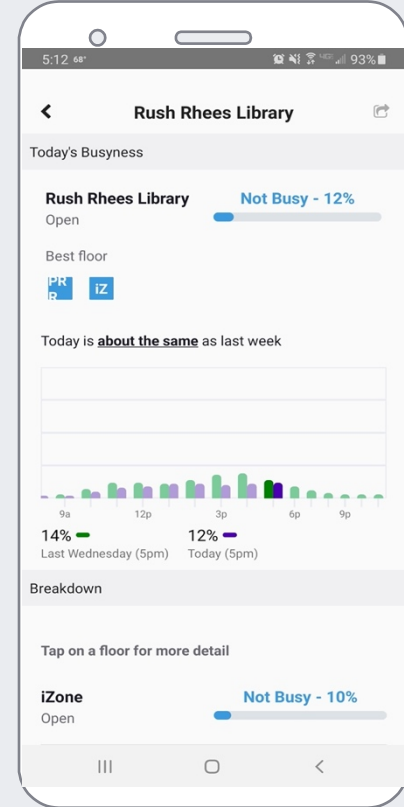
5:12 68° 93%

Rush Rhees Library

Today's Busyness

Rush Rhees Library
Open

Not Busy - 12%

Best floor

PR R

iZ

Today is about the same as last week

9a 12p 3p 6p 9p

14%
Last Wednesday (5pm)

12%
Today (5pm)

Breakdown

Tap on a floor for more detail

iZone
Open

Not Busy - 10%